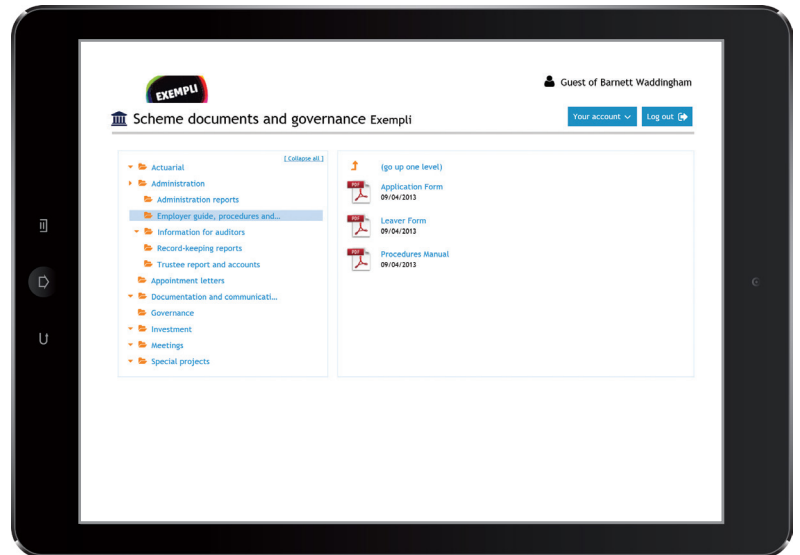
EXEMPLI

Guest of Barnett Waddingham

Scheme documents and governance Exempli

Your account

Log out

[ Collapse all ]

Actuarial
Administration
Administration reports
Employer guide, procedures and...
Information for auditors
Record-keeping reports
Trustee report and accounts
Appointment letters
Documentation and communicati...
Governance
Investment
Meetings
Special projects

(go up one level)

PDF
Application Form
09/04/2013

PDF
Leaver Form
09/04/2013

PDF
Procedures Manual
09/04/2013